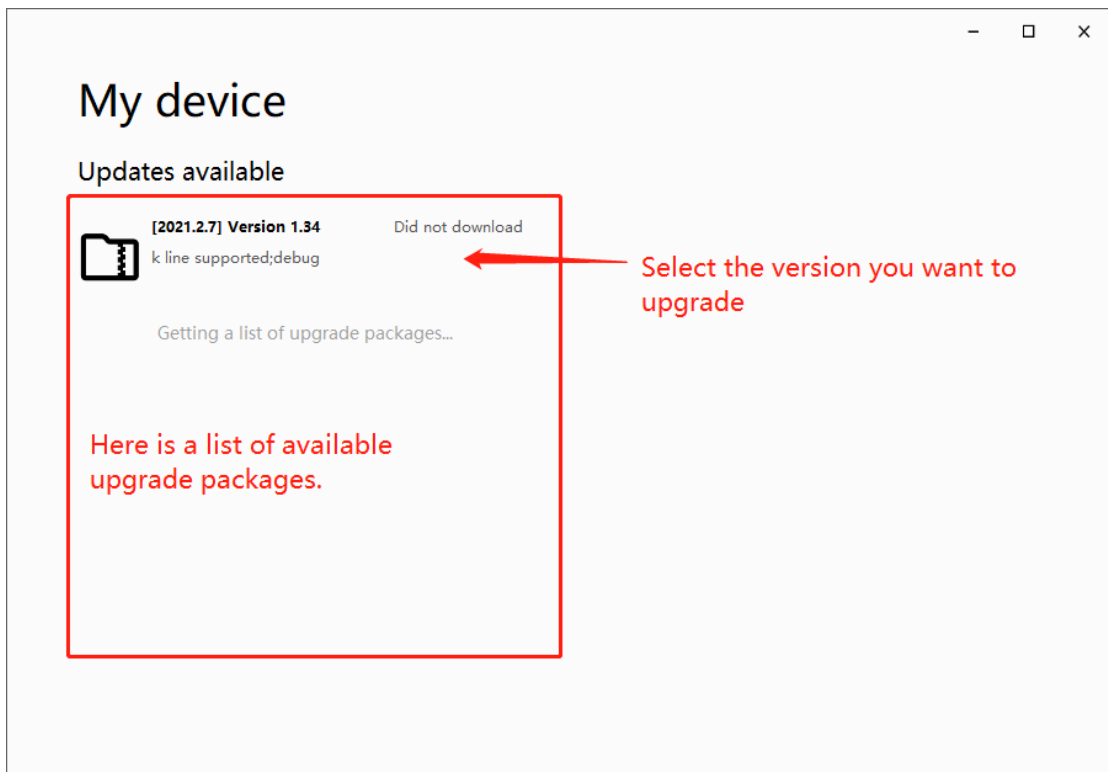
My device

Updates available

[2021.2.7] Version 1.34

Did not download

k line supported;debug

Select the version you want to upgrade

Getting a list of upgrade packages...

Here is a list of available upgrade packages.